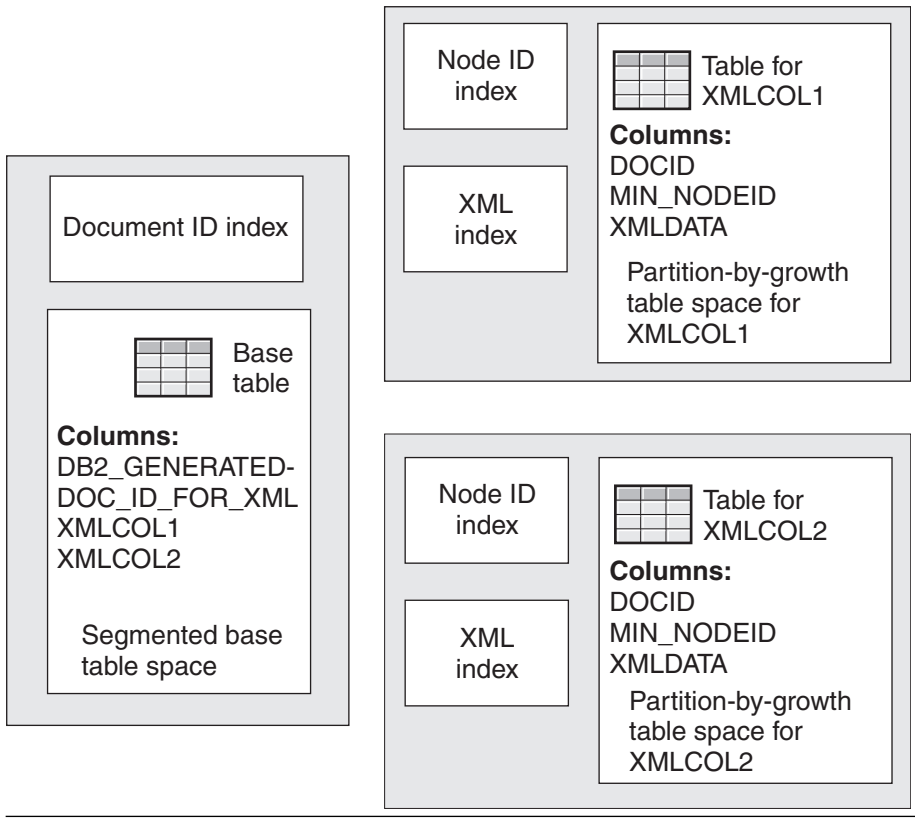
Document ID index

Base table

**Columns:**
DB2_GENERATED-DOC_ID_FOR_XML
XMLCOL1
XMLCOL2

Segmented base table space

Node ID index

XML index

Table for XMLCOL1

**Columns:**
DOCID
MIN_NODEID
XMLDATA

Partition-by-growth table space for XMLCOL1

Node ID index

XML index

Table for XMLCOL2

**Columns:**
DOCID
MIN_NODEID
XMLDATA

Partition-by-growth table space for XMLCOL2